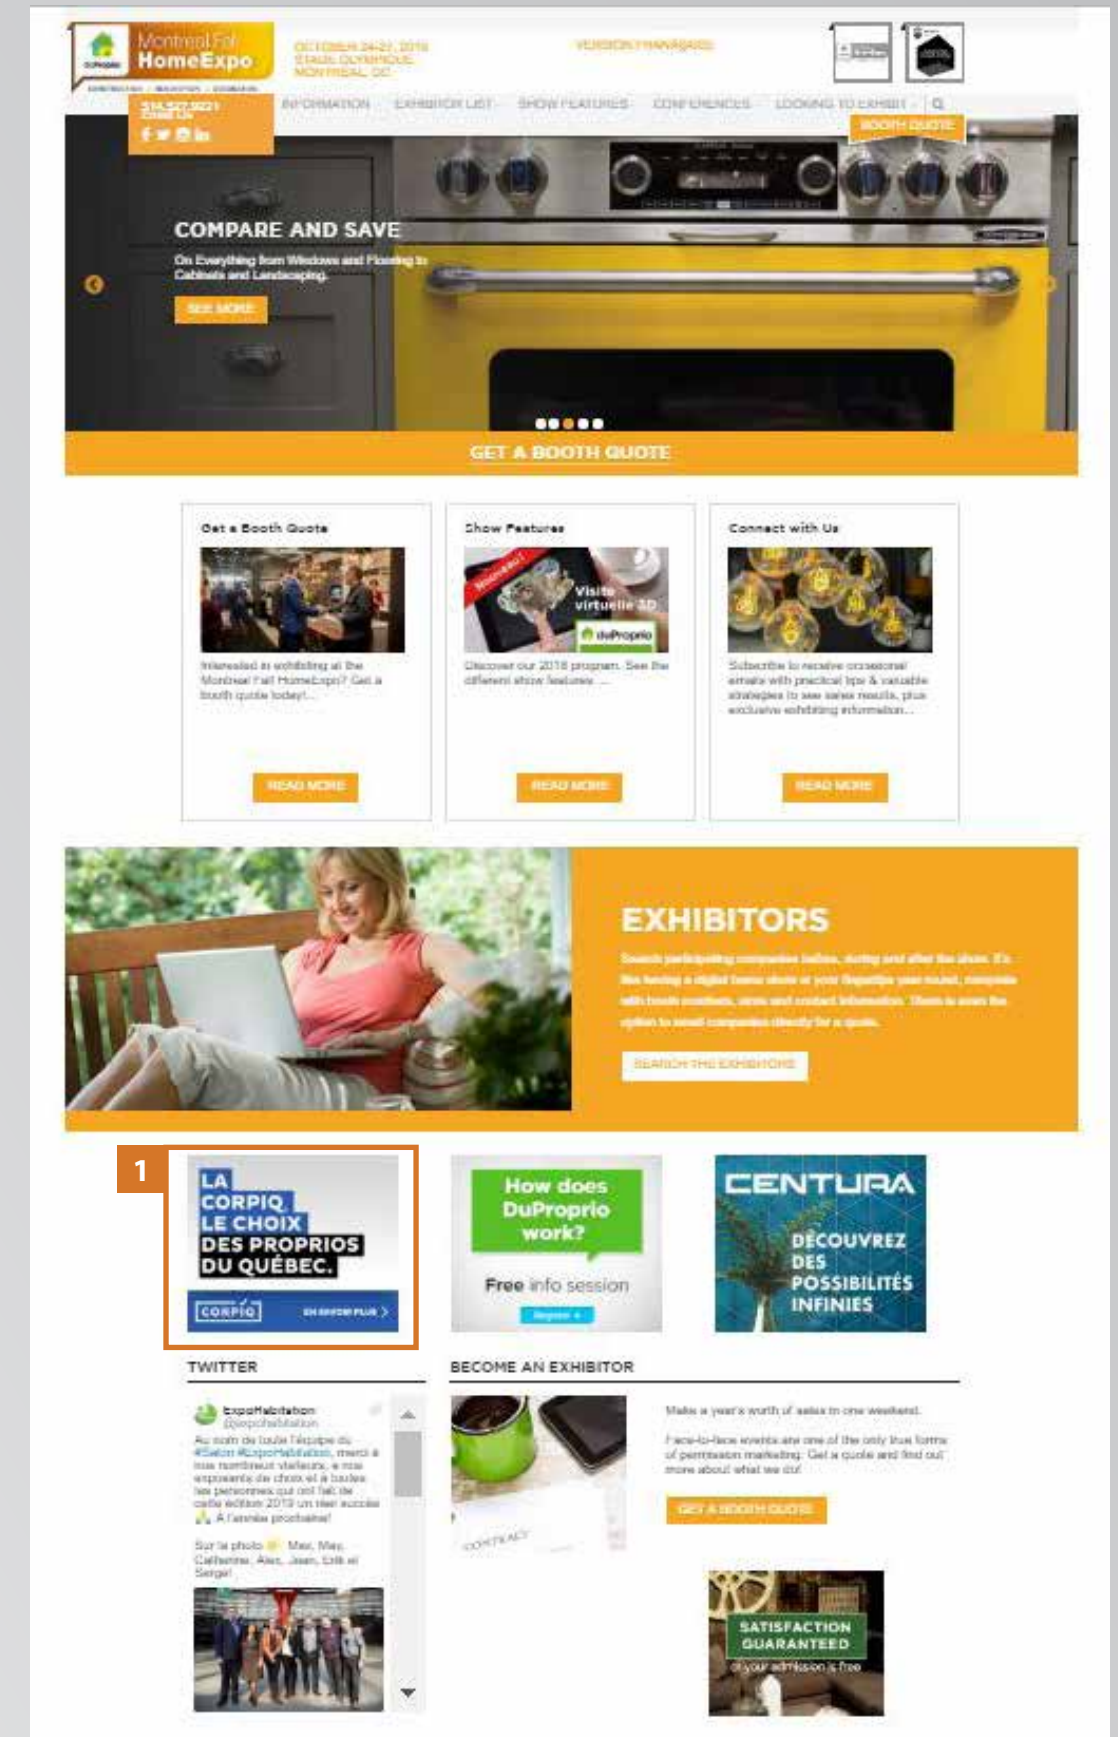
Montreal Fall HomeExpo

OCTOBER 24-27, 2019 STADE OLYMPIQUE MONTREAL, QC

VERSION FRANÇAISE

514.527.9221 Email Us

INFORMATION EXHIBITOR LIST SHOW FEATURES CONFERENCES LOOKING TO EXHIBIT

BOOTH QUOTE

COMPARE AND SAVE

On Everything from Windows and Flooring to Cabinets and Landscaping.

SEE MORE

GET A BOOTH QUOTE

Get a Booth Quote

Interested in exhibiting at the Montreal Fall HomeExpo? Get a booth quote today!...

READ MORE

Show Features

Nouveau! Visite virtuelle 3D duProprio

Discover our 2018 program. See the different show features ...

READ MORE

Connect with Us

Subscribe to receive occasional emails with practical tips & valuable strategies to see sales results, plus exclusive exhibiting information...

READ MORE

EXHIBITORS

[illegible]

SEARCH THE EXHIBITORS

1

LA CORPIQ LE CHOIX DES PROPRIOS DU QUÉBEC.

CORPIQ EN SAVOIR PLUS >

How does DuProprio work?

Free info session

Register

CENTURA

DÉCOUVREZ DES POSSIBILITÉS INFINIES

TWITTER

ExpoHabitation @expohabitation

Au nom de toute l'équipe du #Salon #ExpoHabitation, merci à nos nombreux visiteurs, à nos exposants de choix et à toutes les personnes qui ont fait de cette édition 2019 un réel succès. À l'année prochaine!

Sur la photo: Max, May, Catherine, Alex, Jean, Erik et Serge!

BECOME AN EXHIBITOR

Make a year's worth of sales in one weekend.

Face-to-face events are one of the only true forms of permission marketing. Get a quote and find out more about what we do!

GET A BOOTH QUOTE

SATISFACTION GUARANTEED

or your admission is free